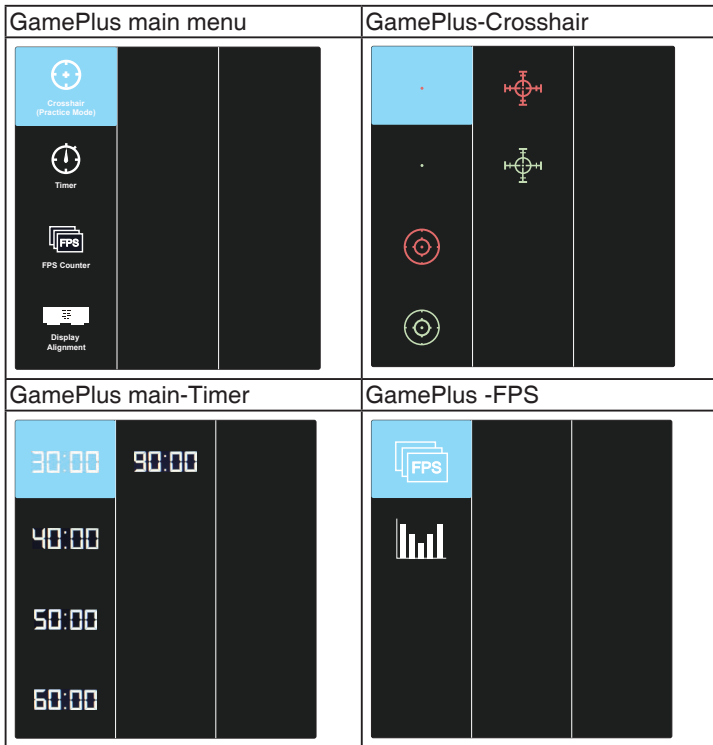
| GamePlus main menu | GamePlus-Crosshair |
|---|---|
| Crosshair (Practice Mode) Timer FPS FPS Counter Display Alignment | |
| GamePlus main-Timer | GamePlus -FPS |
| 30:00 90:00 40:00 50:00 60:00 | FPS |